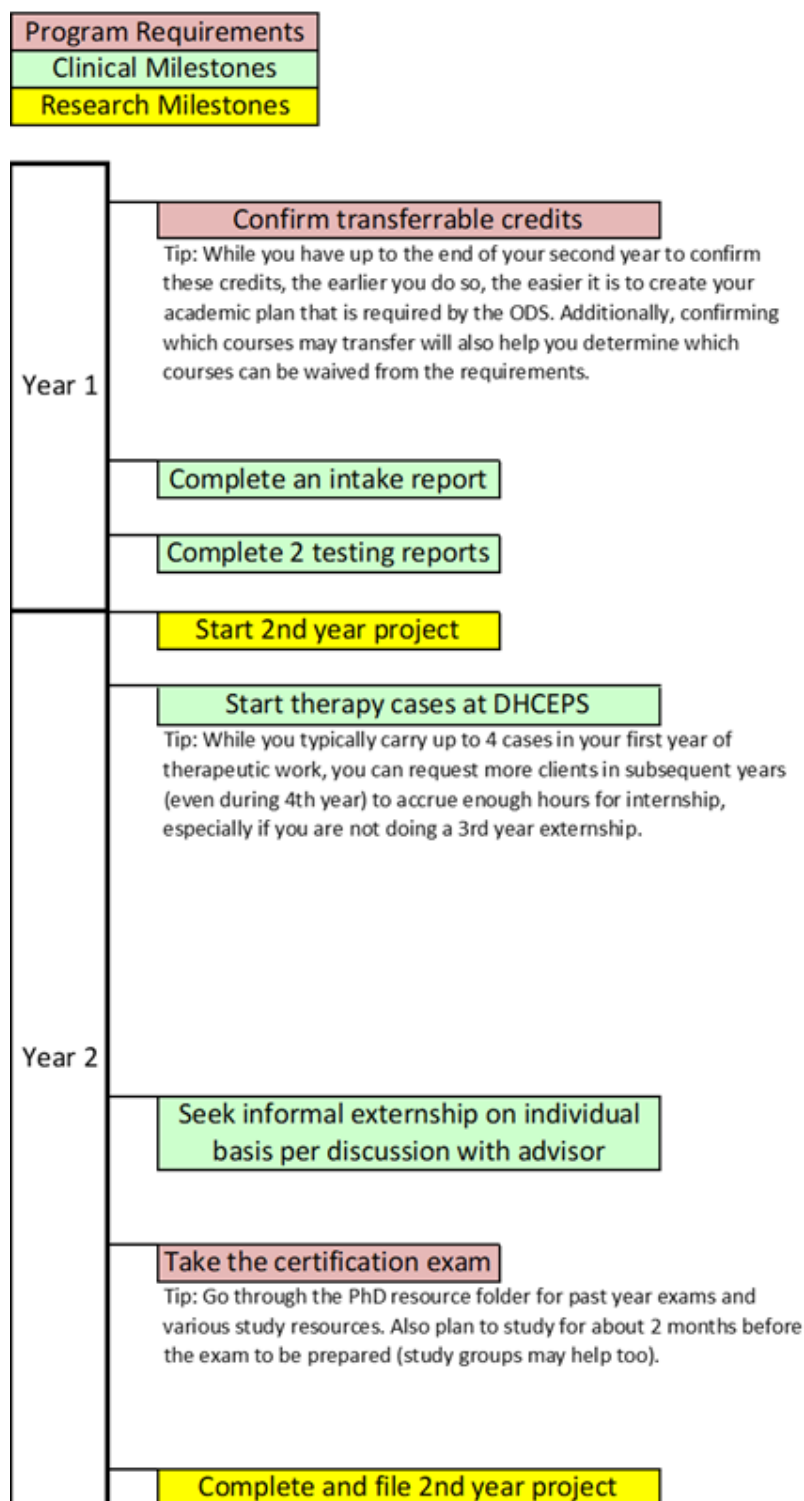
Program Requirements
Clinical Milestones
Research Milestones

Year 1

Confirm transferrable credits

Tip: While you have up to the end of your second year to confirm these credits, the earlier you do so, the easier it is to create your academic plan that is required by the ODS. Additionally, confirming which courses may transfer will also help you determine which courses can be waived from the requirements.

Complete an intake report

Complete 2 testing reports

Year 2

Start 2nd year project

Start therapy cases at DHCEPS

Tip: While you typically carry up to 4 cases in your first year of therapeutic work, you can request more clients in subsequent years (even during 4th year) to accrue enough hours for internship, especially if you are not doing a 3rd year externship.

Seek informal externship on individual basis per discussion with advisor

Take the certification exam

Tip: Go through the PhD resource folder for past year exams and various study resources. Also plan to study for about 2 months before the exam to be prepared (study groups may help too).

Complete and file 2nd year project